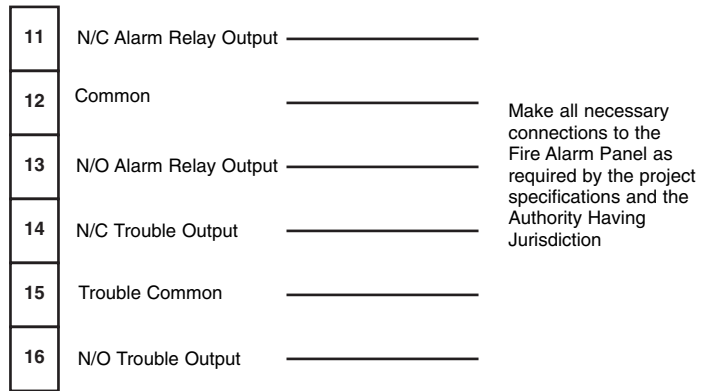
11 N/C Alarm Relay Output

12 Common

13 N/O Alarm Relay Output

14 N/C Trouble Output

15 Trouble Common

16 N/O Trouble Output

Make all necessary connections to the Fire Alarm Panel as required by the project specifications and the Authority Having Jurisdiction